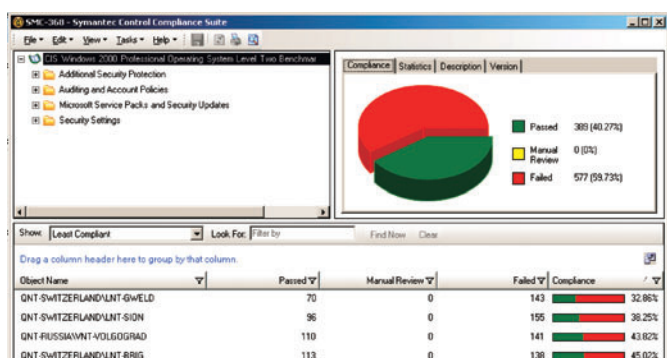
SMC-360 - Symantec Control Compliance Suite

File Edit View Tasks Help

CIS Windows 2000 Professional Operating System Level Two Benchmar
Additional Security Protection
Auditing and Account Policies
Microsoft Service Packs and Security Updates
Security Settings

Compliance | Statistics | Description | Version

Passed 389 (40.27%)
Manual Review 0 (0%)
Failed 577 (59.73%)

Show: Least Compliant Look For: Filter by Find Now Clear

Drag a column header here to group by that column.

| Object Name | Passed | Manual Review | Failed | Compliance |
|---|---|---|---|---|
| QNT-SWITZERLAND\LNT-GWELD | 70 | 0 | 143 | 32.86% |
| QNT-SWITZERLAND\LNT-SION | 96 | 0 | 155 | 38.25% |
| QNT-RUSSIA\VNT-VOLGOGRAD | 110 | 0 | 141 | 43.82% |
| QNT-SWITZERLAND\LNT-BRIG | 113 | 0 | 138 | 45.02% |